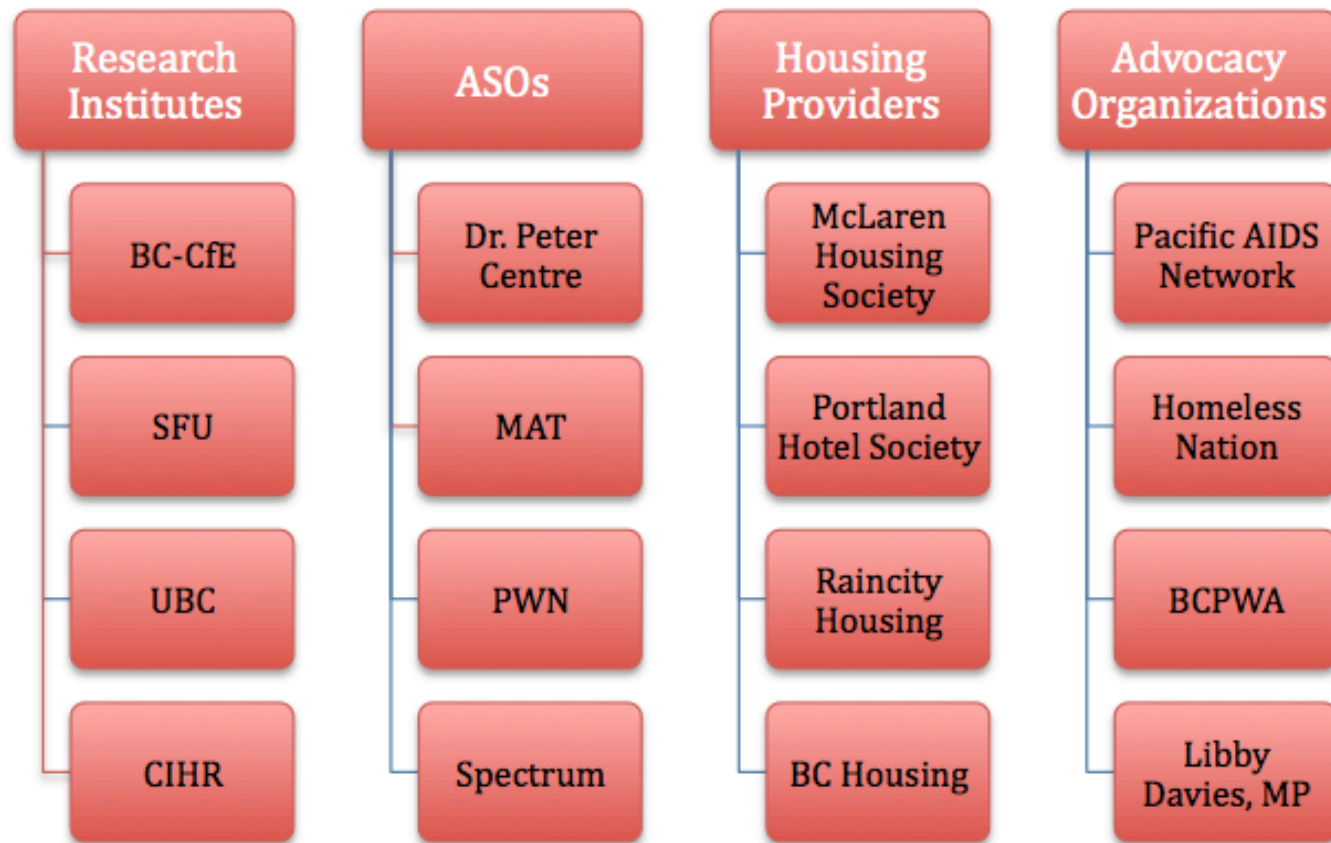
Research Institutes

BC-CfE

SFU

UBC

CIHR

ASOs

Dr. Peter Centre

MAT

PWN

Spectrum

Housing Providers

McLaren Housing Society

Portland Hotel Society

Raincity Housing

BC Housing

Advocacy Organizations

Pacific AIDS Network

Homeless Nation

BCPWA

Libby Davies, MP